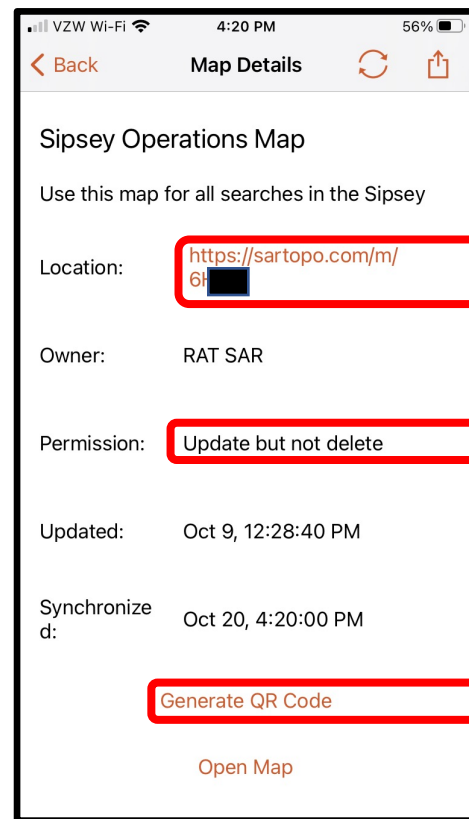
VZW Wi-Fi 4:20 PM 56%

Back Map Details

Sipsey Operations Map

Use this map for all searches in the Sipsey

Location: https://sartopo.com/m/6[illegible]

Owner: RAT SAR

Permission: Update but not delete

Updated: Oct 9, 12:28:40 PM

Synchronized: Oct 20, 4:20:00 PM

Generate QR Code

Open Map